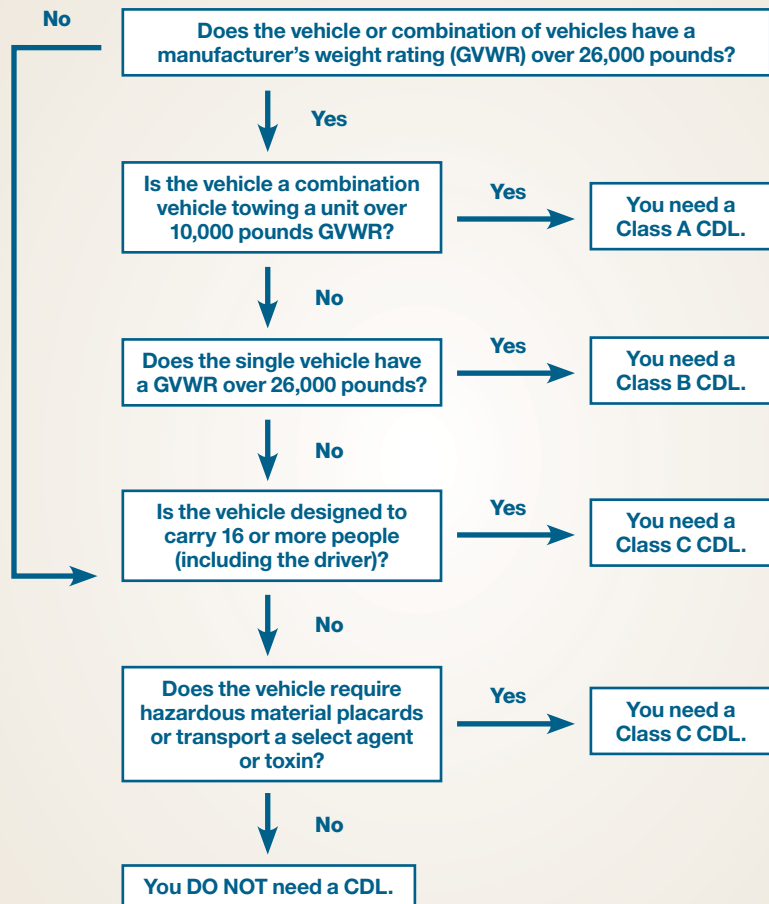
No

Does the vehicle or combination of vehicles have a manufacturer's weight rating (GVWR) over 26,000 pounds?

Yes

Is the vehicle a combination vehicle towing a unit over 10,000 pounds GVWR?

Yes

You need a Class A CDL.

No

Does the single vehicle have a GVWR over 26,000 pounds?

Yes

You need a Class B CDL.

No

Is the vehicle designed to carry 16 or more people (including the driver)?

Yes

You need a Class C CDL.

No

Does the vehicle require hazardous material placards or transport a select agent or toxin?

Yes

You need a Class C CDL.

No

You DO NOT need a CDL.